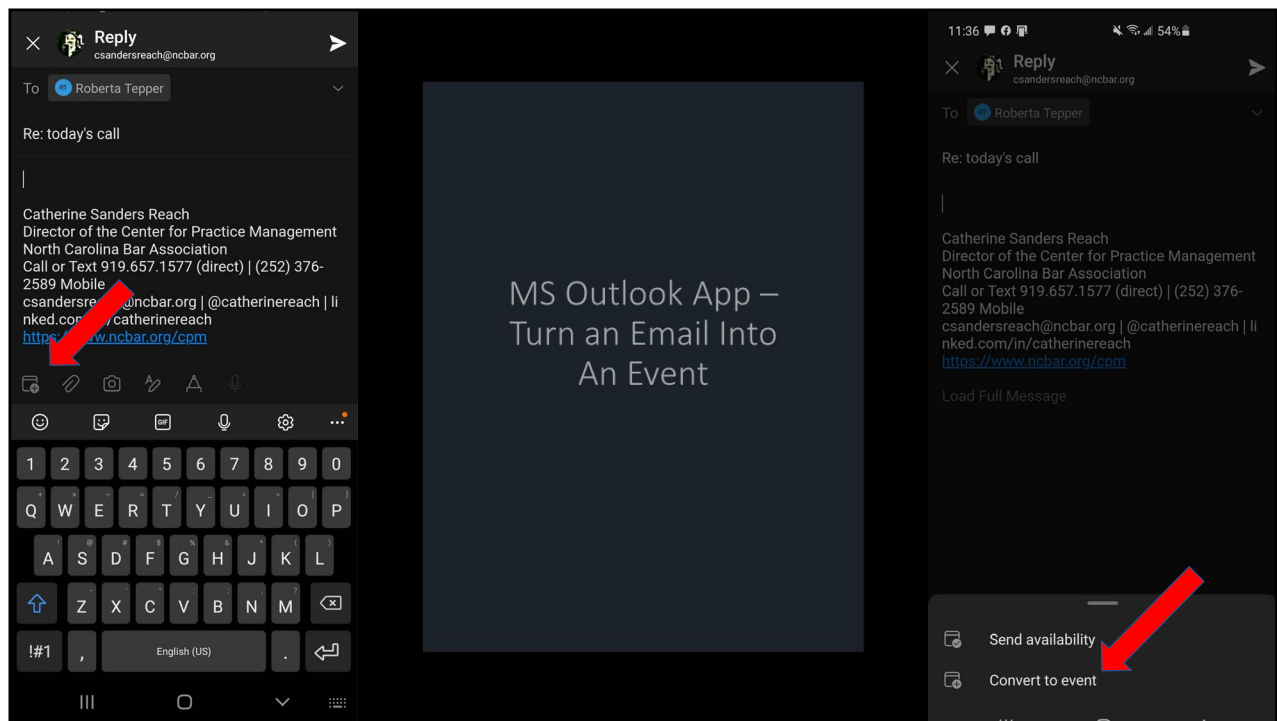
Reply
csandersreach@ncbar.org

To RT Roberta Tepper

Re: today's call

Catherine Sanders Reach
Director of the Center for Practice Management
North Carolina Bar Association
Call or Text 919.657.1577 (direct) | (252) 376-2589 Mobile
csandersre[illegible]@ncbar.org | @catherinereach | linked.com/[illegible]/catherinereach
https://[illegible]w.ncbar.org/cpm

GIF

1 2 3 4 5 6 7 8 9 0
Q W E R T Y U I O P
A S D F G H J K L
Z X C V B N M
!#1 , English (US) .

MS Outlook App – Turn an Email Into An Event

11:36 54%
Reply
csandersreach@ncbar.org

To RT Roberta Tepper

Re: today's call

Catherine Sanders Reach
Director of the Center for Practice Management
North Carolina Bar Association
Call or Text 919.657.1577 (direct) | (252) 376-2589 Mobile
csandersreach@ncbar.org | @catherinereach | linked.com/in/catherinereach
https://www.ncbar.org/cpm

Load Full Message

Send availability

Convert to event